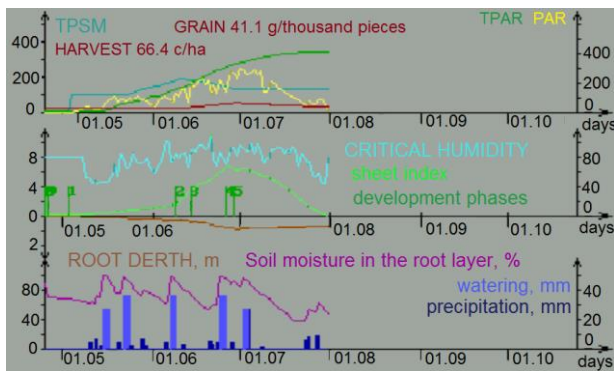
TPSM
GRAIN 41.1 g/thousand pieces
TPAR PAR
HARVEST 66.4 c/ha
400
200
0
400
200
0
01.05
01.06
01.07
01.08
01.09
01.10
days
8
4
0
CRITICAL HUMIDITY
sheet index
development phases
80
40
0
01.05
01.06
01.08
01.09
01.10
days
2
ROOT DERTH, m
Soil moisture in the root layer, %
80
40
0
watering, mm
precipitation, mm
40
20
0
01.05
01.06
01.07
01.08
01.09
01.10
days